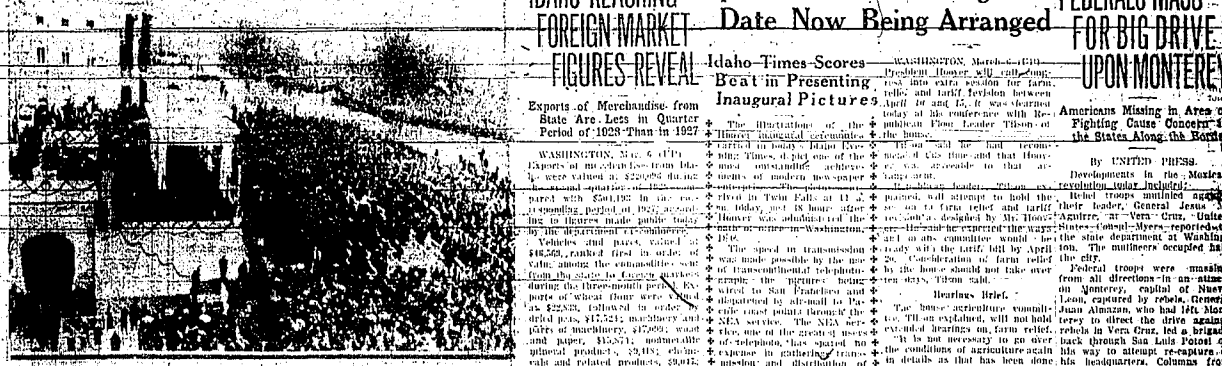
IDAHO REACHING FOREIGN MARKET FIGURES REVEAL

Exports of Merchandise from State Are Less in Quarter Period of 1928 Than in 1927

WASHINGTON, Mar. 6 (UP) Exports of merchandise from Idaho were valued at $220,095 during the second quarter of 1928 compared with $501,193 in the corresponding period of 1927, according to figures made public today by the department of commerce.

Vehicles and parts, valued at $46,553, ranked first in order of value among the commodities sent from the state to foreign markets during the three-month period. Exports of wheat flour were valued at $22,833, followed in order by dried peas, $17,524; machinery and parts of machinery, $17,099; wood and paper, $15,871; nonmetallic mineral products, $9,081; chemicals and related products, $9,015.

Date Now Being Arranged

Idaho Times Scores Beat in Presenting Inaugural Pictures

The illustrations of the Hoover inaugural ceremonies carried in today's Idaho Evening Times depict one of the most outstanding achievements of modern newspaper enterprise. The pictures arrived in Twin Falls at 11 a. m. today, just 48 hours after Hoover was administered the oath of office in Washington, D.C.

The speed in transmission was made possible by the use of transcontinental telephotograph, the pictures being wired to San Francisco and dispatched by air-mail to Pacific coast points through the NEA service. The NEA service, one of the greatest users of telephoto, has spared no expense in gathering, transmission and distribution of

WASHINGTON, March 6 (UP) President Hoover will call congress into extra session for farm relief and tariff revision between April 10 and 15, it was learned today at his conference with Republican Floor Leader Tilson of the house.

Tilson said he had recommended this time and that Hoover was agreeable to that arrangement.

Republican leader Tilson explained, will attempt to hold the session to farm relief and tariff revision as designed by Mr. Hoover. He said he expected the ways and means committee would be ready with the tariff bill by April 20. Consideration of farm relief by the house should not take over ten days, Tilson said.

Hearings Brief.

The house agriculture committee, Tilson explained, will not hold extended hearings on farm relief.

"It is not necessary to go over the conditions of agriculture again in details as that has been done

FEDERALS MASS FOR BIG DRIVE UPON MONTERE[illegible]

Americans Missing in Area of Fighting Cause Concern in the States Along the Border

By UNITED PRESS.

Developments in the Mexican revolution today included:

Rebel troops mutinied against their leader, General Jesus Aguirre, at Vera Cruz, United States Consul Myers reported to the state department at Washington. The mutineers occupied the city.

Federal troops were massing from all directions in an attack on Monterey, capital of Nuevo Leon, captured by rebels. General Juan Almazan, who had left Monterey to direct the drive against rebels in Vera Cruz, led a brigade back through San Luis Potosi on his way to attempt re-capture of his headquarters. Columns fro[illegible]